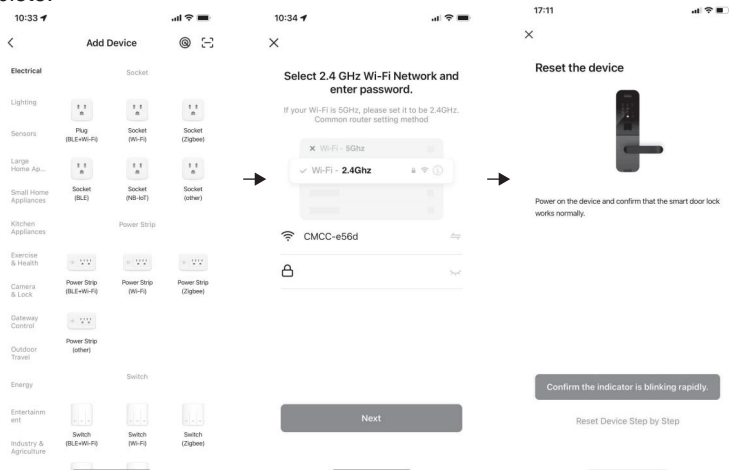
10:33

Add Device

Electrical

Lighting

Sensors

Large Home Ap...

Small Home Appliances

Kitchen Appliances

Exercise & Health

Camera & Lock

Gateway Control

Outdoor Travel

Energy

Entertainment

Industry & Agriculture

Socket

Plug (BLE+Wi-Fi)

Socket (Wi-Fi)

Socket (Zigbee)

Socket (BLE)

Socket (NB-IoT)

Socket (other)

Power Strip

Power Strip (BLE+Wi-Fi)

Power Strip (Wi-Fi)

Power Strip (Zigbee)

Power Strip (other)

Switch

Switch (BLE+Wi-Fi)

Switch (Wi-Fi)

Switch (Zigbee)

10:34

Select 2.4 GHz Wi-Fi Network and enter password.

If your Wi-Fi is 5GHz, please set it to be 2.4GHz. Common router setting method

Wi-Fi - 5Ghz

Wi-Fi - 2.4Ghz

CMCC-e56d

Next

17:11

Reset the device

Power on the device and confirm that the smart door lock works normally.

Confirm the indicator is blinking rapidly.

Reset Device Step by Step